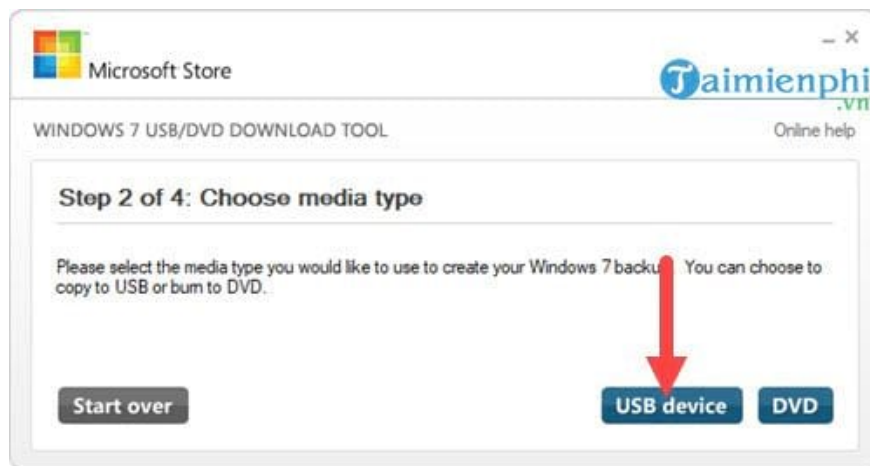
Microsoft Store

Taimienphi
.vn

WINDOWS 7 USB/DVD DOWNLOAD TOOL

Online help

Step 2 of 4: Choose media type

Please select the media type you would like to use to create your Windows 7 backu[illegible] You can choose to copy to USB or burn to DVD.

Start over

USB device

DVD